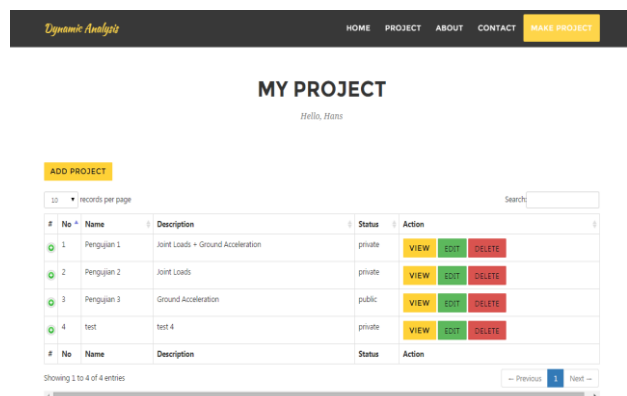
Dynamic Analysis

HOME PROJECT ABOUT CONTACT MAKE PROJECT

MY PROJECT

Hello, Hans

ADD PROJECT

10 records per page

Search:

| # | No | Name | Description | Status | Action |
|---|---|---|---|---|---|
| | 1 | Pengujian 1 | Joint Loads + Ground Acceleration | private | VIEW EDIT DELETE |
| | 2 | Pengujian 2 | Joint Loads | private | VIEW EDIT DELETE |
| | 3 | Pengujian 3 | Ground Acceleration | public | VIEW EDIT DELETE |
| | 4 | test | test 4 | private | VIEW EDIT DELETE |
| # | No | Name | Description | Status | Action |

Showing 1 to 4 of 4 entries

← Previous 1 Next →